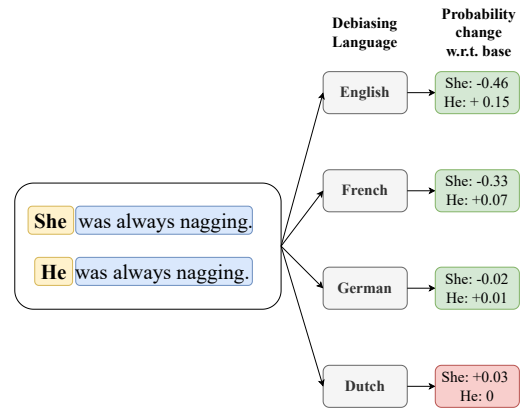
Debiasing Language

Probability change w.r.t. base

She was always nagging.

He was always nagging.

English

She: -0.46
He: + 0.15

French

She: -0.33
He: +0.07

German

She: -0.02
He: +0.01

Dutch

She: +0.03
He: 0